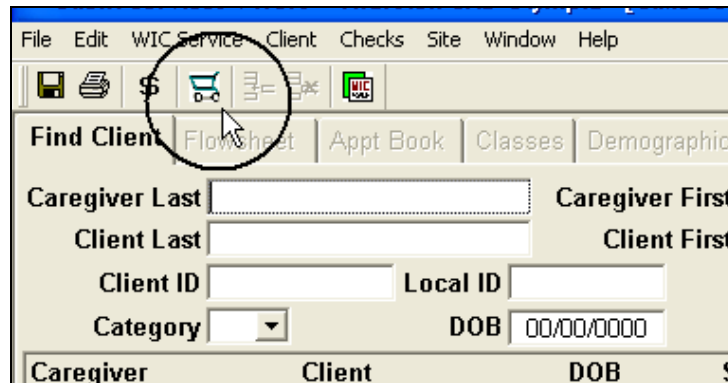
File Edit WIC Service Client Checks Site Window Help

$

WIC

Find Client | Flowsheet | Appt Book | Classes | Demographic

Caregiver Last

Caregiver First

Client Last

Client First

Client ID

Local ID

Category

DOB 00/00/0000

| Caregiver | Client | DOB |
|---|---|---|